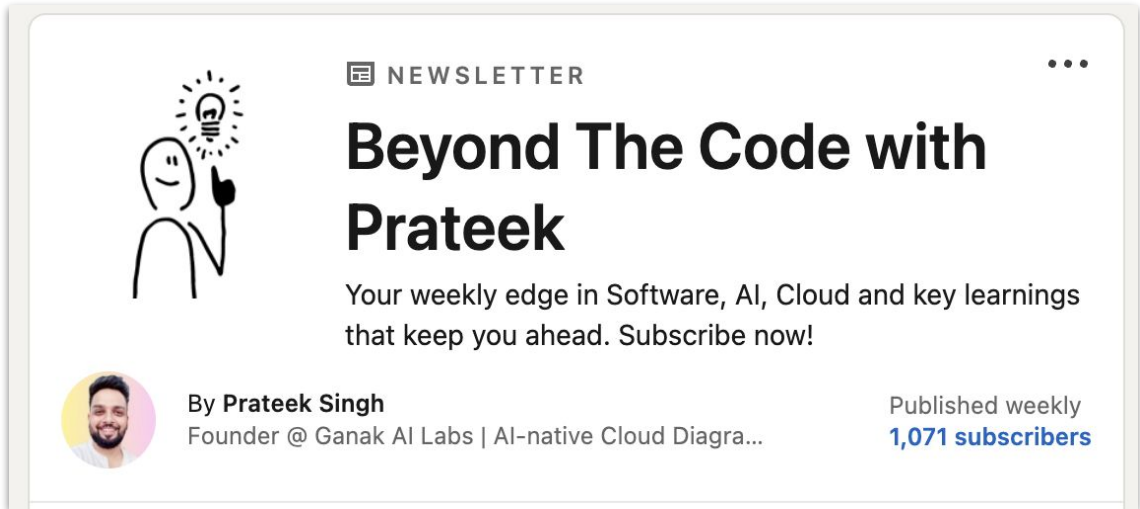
NEWSLETTER

•••

Beyond The Code with Prateek

Your weekly edge in Software, AI, Cloud and key learnings that keep you ahead. Subscribe now!

By Prateek Singh
Founder @ Ganak AI Labs | AI-native Cloud Diagra...

Published weekly
1,071 subscribers